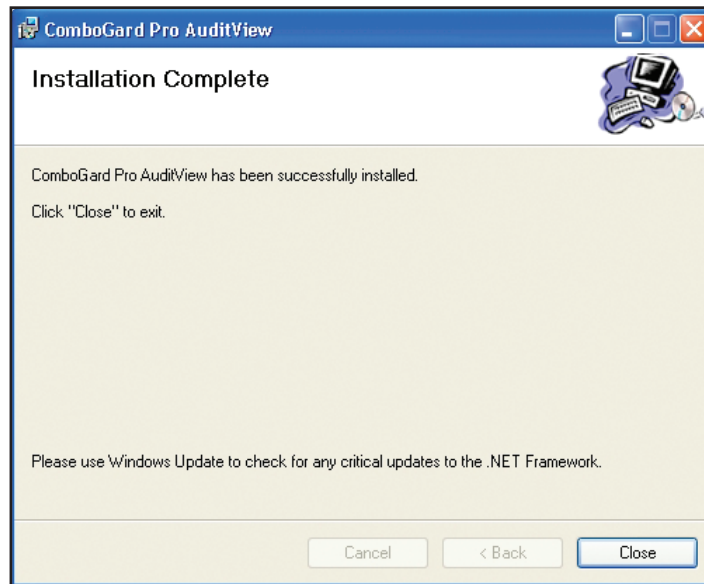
ComboGard Pro AuditView

Installation Complete

ComboGard Pro AuditView has been successfully installed.

Click "Close" to exit.

Please use Windows Update to check for any critical updates to the .NET Framework.

Cancel

< Back

Close